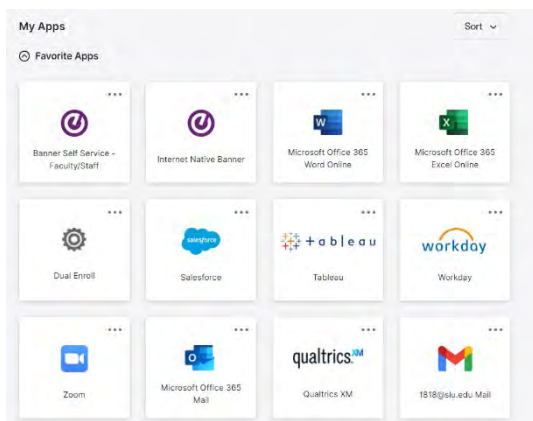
My Apps

Sort

Favorite Apps

Banner Self Service - Faculty/Staff

Internet Native Banner

W

Microsoft Office 365 Word Online

X

Microsoft Office 365 Excel Online

Dual Enroll

salesforce

Salesforce

+ a b l e a u

Tableau

workday

Workday

Zoom

O

Microsoft Office 365 Mail

qualtrics.XM

Qualtrics XM

1818@slu.edu Mail